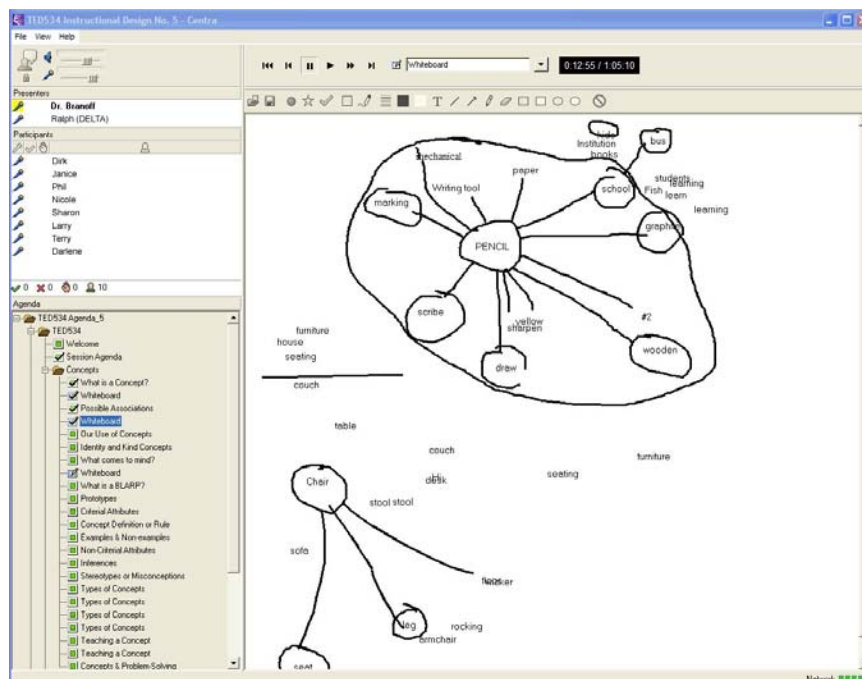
TED534 Instructional Design No. 5 - Centra

File View Help

Whiteboard

0:12:55 / 1:05:10

Presenters
Dr. Branoff
Ralph (DELTA)

Participants
Dirk
Janice
Phil
Nicole
Sharon
Larry
Terry
Darlene

0 0 0 10

Agenda
TED534 Agenda_5
TED534
Welcome
Session Agenda
Concepts
What is a Concept?
Whiteboard
Possible Associations
Whiteboard
Our Use of Concepts
Identity and Kind Concepts
What comes to mind?
Whiteboard
What is a BLARP?
Prototypes
Criterial Attributes
Concept Definition or Rule
Examples & Non-examples
Non-Criterial Attributes
Inferences
Stereotypes or Misconceptions
Types of Concepts
Types of Concepts
Types of Concepts
Types of Concepts
Teaching a Concept
Teaching a Concept
Concepts & Problem-Solving

mechanical
paper
kids
Institution
books
bus
students
learning
Fish
learn
learning
Writing tool
school
marking
PENCIL
graphite
scribe
yellow
sharpen
#2
draw
wooden

furniture
house
seating
couch
table
couch
desk
seating
furniture
Chair
stool stool
sofa
recker
leg
rocking
armchair
seat

Network